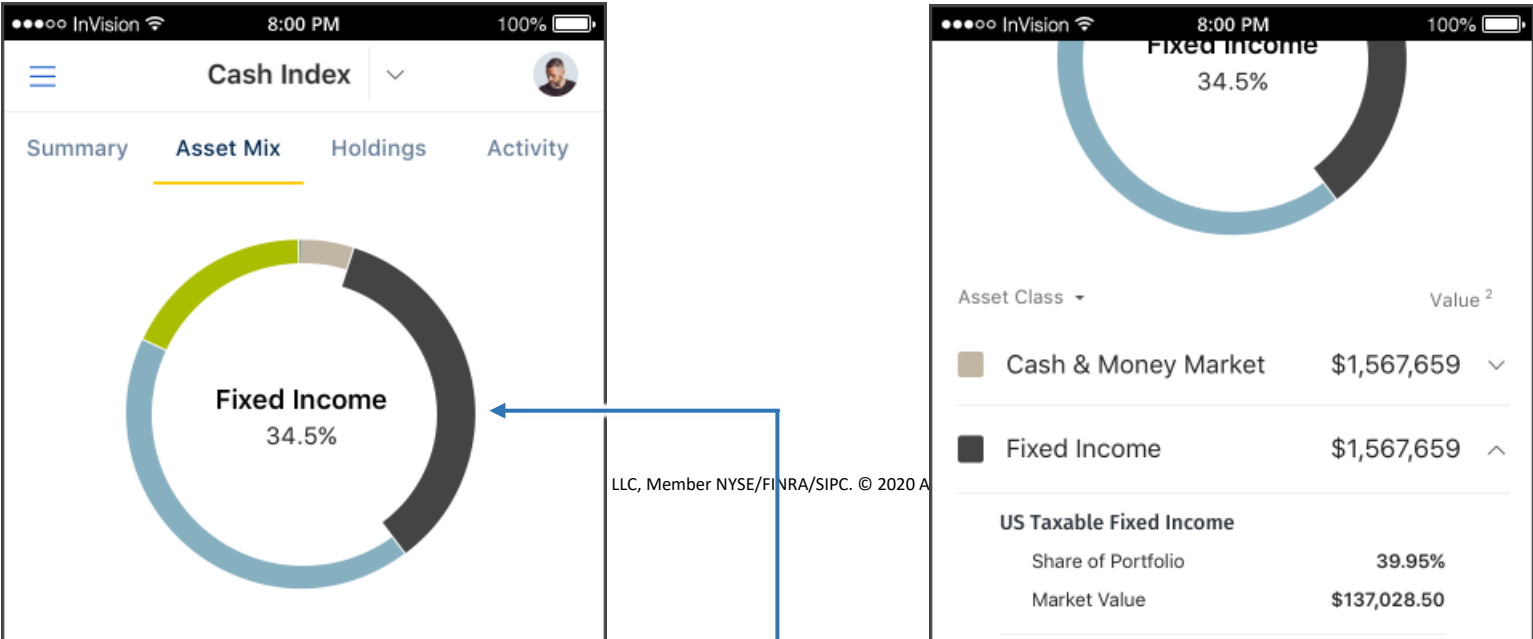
●●●○○ InVision 8:00 PM 100%

Cash Index

Summary Asset Mix Holdings Activity

Fixed Income
34.5%

LLC, Member NYSE/FINRA/SIPC. © 2020 A

●●●○○ InVision 8:00 PM 100%

Fixed Income
34.5%

Asset Class Value $^2$

Cash & Money Market $1,567,659

Fixed Income $1,567,659

US Taxable Fixed Income

Share of Portfolio 39.95%

Market Value $137,028.50